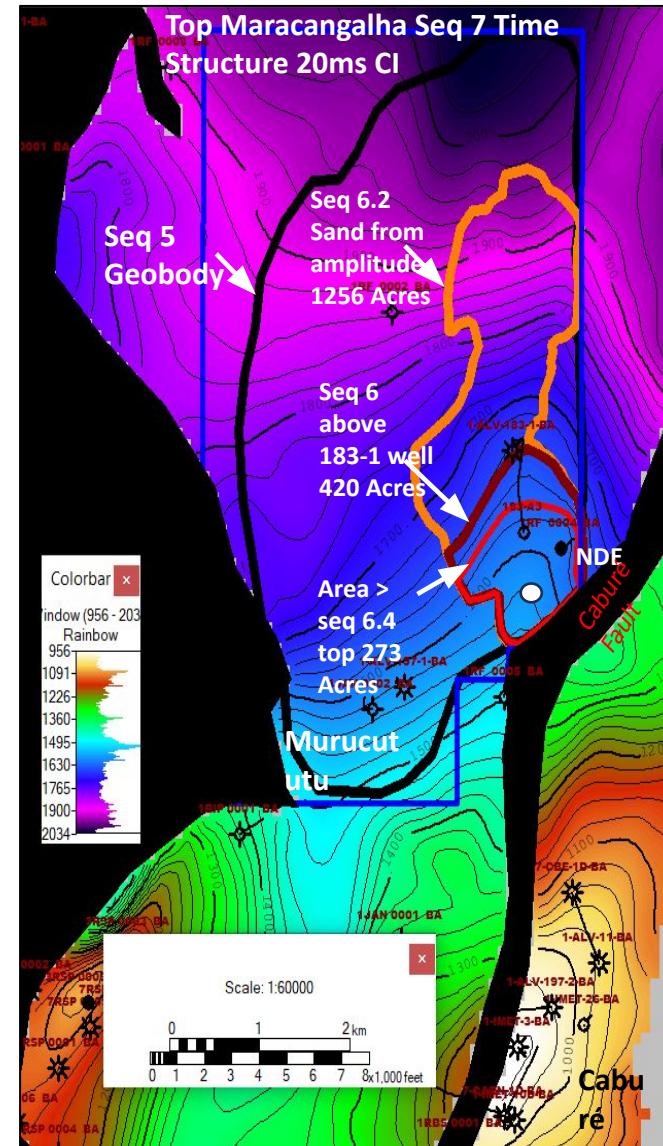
Top Maracangalha Seq 7 Time Structure 20ms CI

1-BA

TRF 0001 BA

0001 BA

Seq 5 Geobody

Seq 6.2 Sand from amplitude 1256 Acres

TRF 0002 BA

1900

1800

Seq 6 above 183-1 well 420 Acres

1-ALV-183-1-BA

183-A3

TRF 0004 BA

1700

Area > seq 6.4 top 273 Acres

1-ALV-197-1-BA

TRF 0005 BA

NDE

Cabure Fault

Colorbar ×

Window (956 - 203

Rainbow

956

1091

1226

1360

1495

1630

1765

1900

2034

Murucututu

1500

1400

1RIP 0001 BA

1JAN 0001 BA

1300

7-CBE-1D-BA

1-ALV-11-BA

1-ALV-197-2-BA

1-MET-26-BA

1-MET-3-BA

7RSP 0001 BA

0002 BA

7RSP

7RSP 0001 BA

06 BA

RSP 0004 BA

1000

1RBS 0001 BA

Scale: 1:60000 ×

0 1 2km

0 1 2 3 4 5 6 7 8x1,000 feet

Caburé